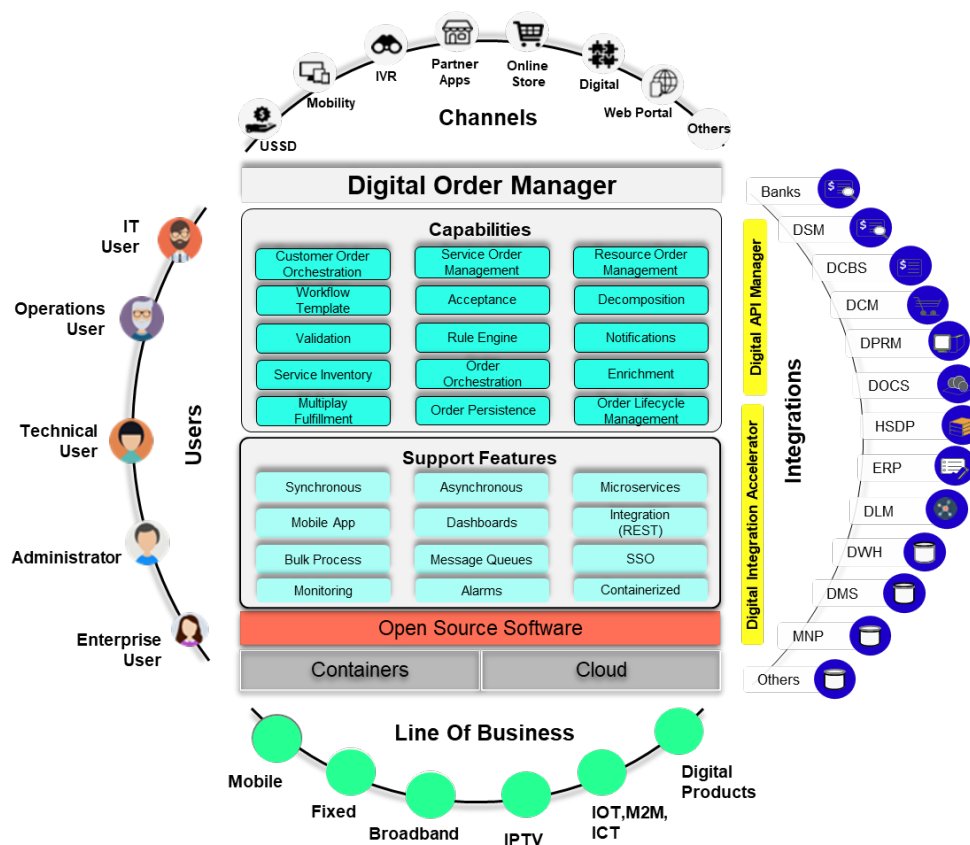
USSD
Mobility
IVR
Partner Apps
Online Store
Digital
Web Portal
Others

Channels

Digital Order Manager

IT User
Operations User
Technical User
Administrator
Enterprise User

Users

Capabilities

| Customer Order Orchestration | Service Order Management | Resource Order Management |
|---|---|---|
| Workflow Template | Acceptance | Decomposition |
| Validation | Rule Engine | Notifications |
| Service Inventory | Order Orchestration | Enrichment |
| Multiplay Fulfillment | Order Persistence | Order Lifecycle Management |

Support Features

| Synchronous | Asynchronous | Microservices |
|---|---|---|
| Mobile App | Dashboards | Integration (REST) |
| Bulk Process | Message Queues | SSO |
| Monitoring | Alarms | Containerized |

Open Source Software

Containers
Cloud

Digital API Manager
Digital Integration Accelerator
Integrations

Banks
DSM
DCBS
DCM
DPRM
DOCS
HSDP
ERP
DLM
DWH
DMS
MNP
Others

Line Of Business

Mobile
Fixed
Broadband
IPTV
IOT,M2M, ICT
Digital Products